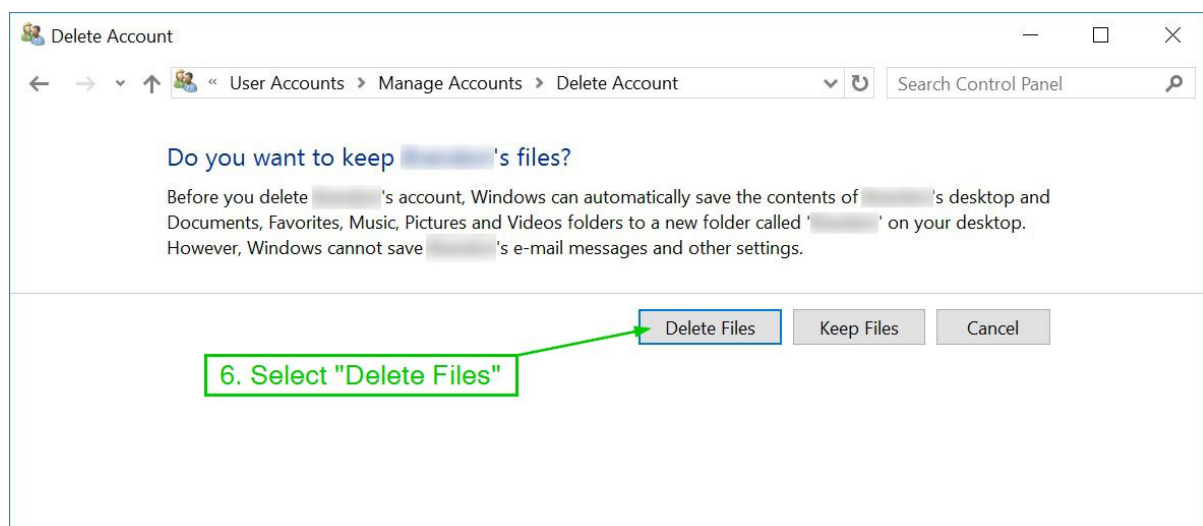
Delete Account

« User Accounts > Manage Accounts > Delete Account

Search Control Panel

Do you want to keep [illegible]'s files?

Before you delete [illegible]'s account, Windows can automatically save the contents of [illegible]'s desktop and Documents, Favorites, Music, Pictures and Videos folders to a new folder called '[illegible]' on your desktop. However, Windows cannot save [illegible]'s e-mail messages and other settings.

Delete Files Keep Files Cancel

6. Select "Delete Files"